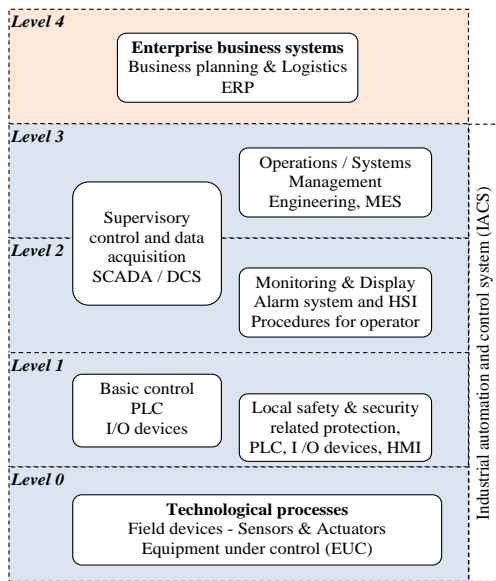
Level 4

**Enterprise business systems**
Business planning & Logistics
ERP

Level 3

Operations / Systems Management Engineering, MES

Supervisory control and data acquisition SCADA / DCS

Level 2

Monitoring & Display Alarm system and HSI Procedures for operator

Level 1

Basic control PLC I/O devices

Local safety & security related protection, PLC, I /O devices, HMI

Level 0

**Technological processes**
Field devices - Sensors & Actuators
Equipment under control (EUC)

Industrial automation and control system (IACS)